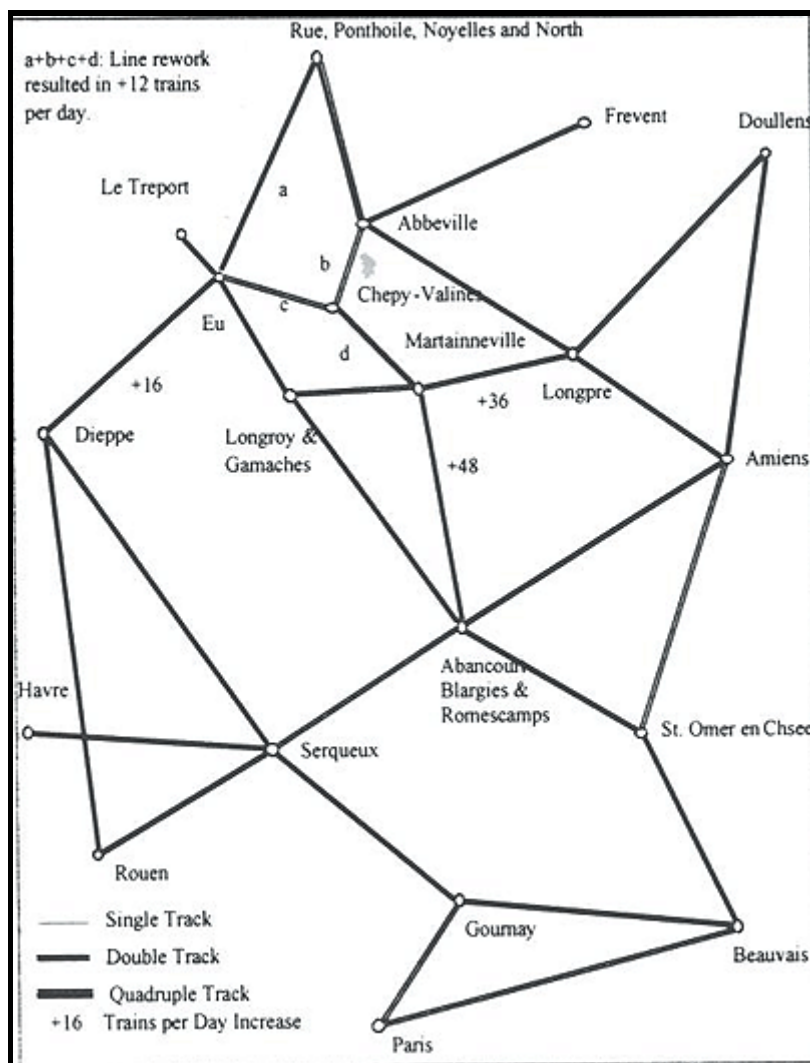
a+b+c+d: Line rework resulted in +12 trains per day.

Rue, Ponthoile, Noyelles and North

Frevent

Doullens

Le Treport

a

Abbeville

b

Chepy-Valines

c

Eu

d

Martainneville

+16

Longpre

+36

Dieppe

Longroy & Gamaches

+48

Amiens

Abancourt Blargies & Romescamps

Havre

St. Omer en Chsee

Serqueux

Rouen

Gournay

Beauvais

Paris

Single Track

Double Track

Quadruple Track

+16 Trains per Day Increase